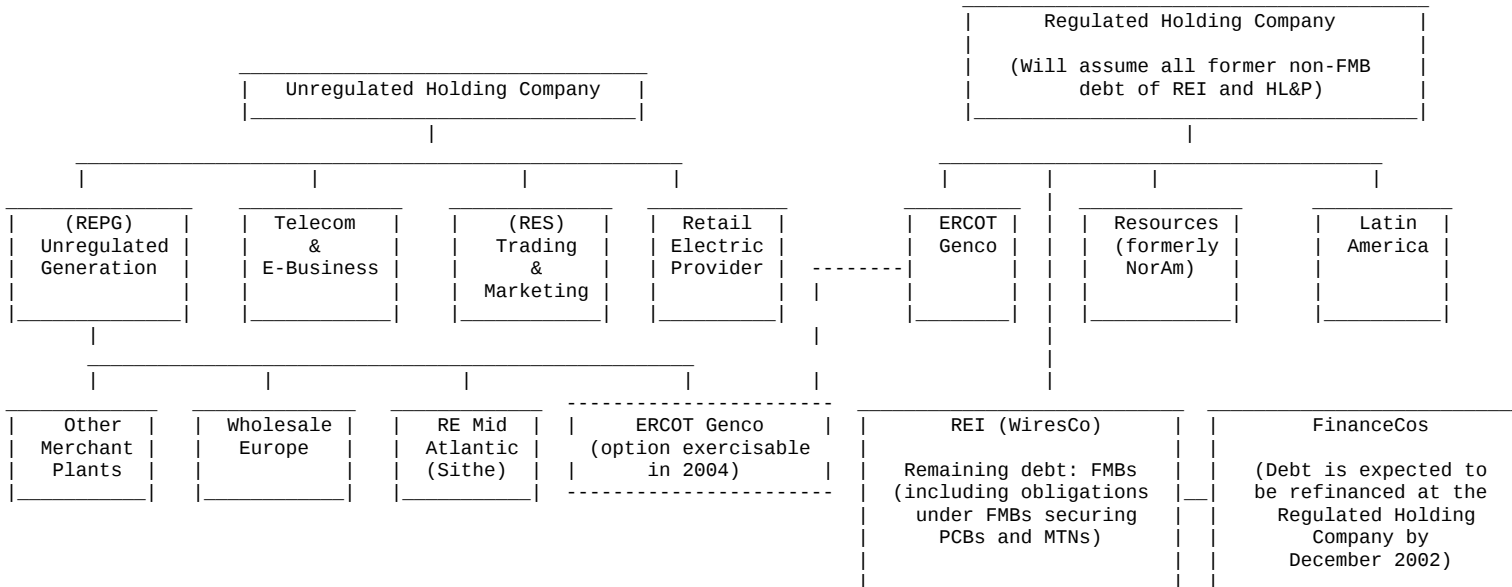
Regulated Holding Company

(Will assume all former non-FMB debt of REI and HL&P)

Unregulated Holding Company

(REPG) Unregulated Generation

Telecom & E-Business

(RES) Trading & Marketing

Retail Electric Provider

ERCOT Genco

Resources (formerly NorAm)

Latin America

Other Merchant Plants

Wholesale Europe

RE Mid Atlantic (Sithe)

ERCOT Genco (option exercisable in 2004)

REI (WiresCo)

Remaining debt: FMBs (including obligations under FMBs securing PCBs and MTNs)

FinanceCos

(Debt is expected to be refinanced at the Regulated Holding Company by December 2002)